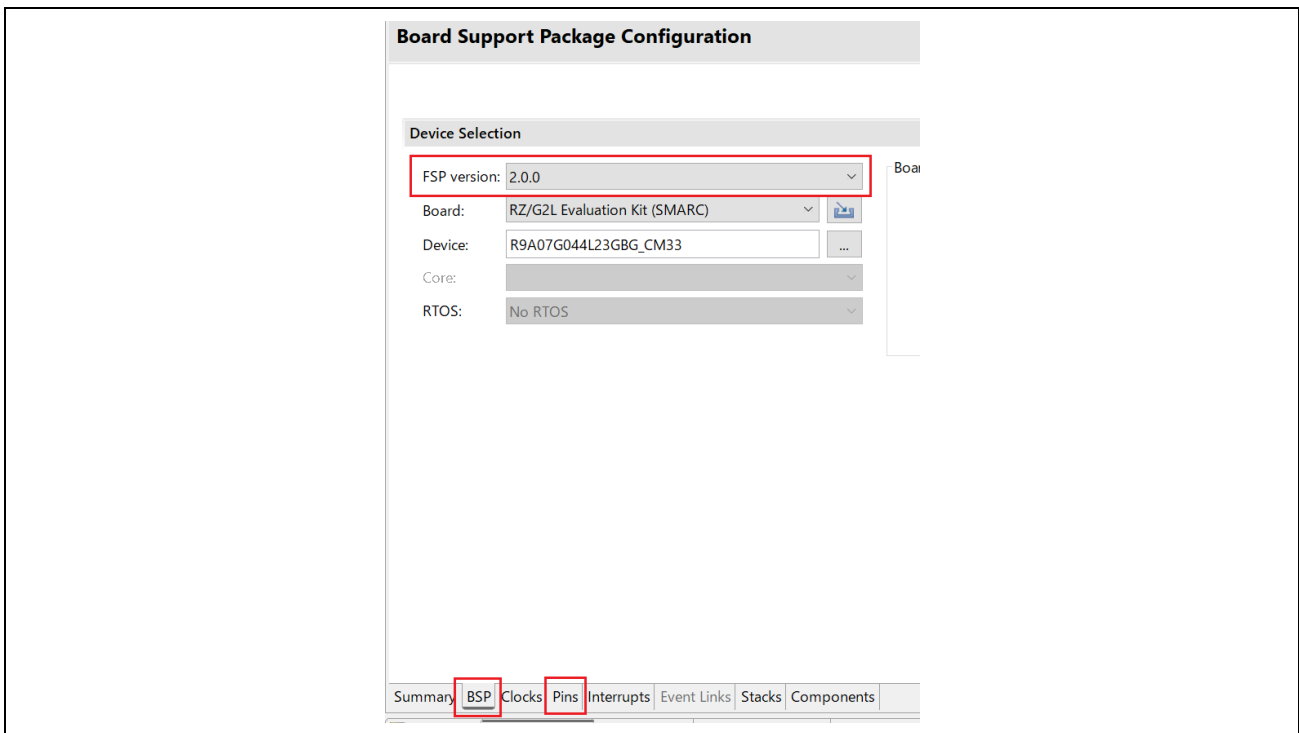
Board Support Package Configuration

Device Selection

FSP version: 2.0.0
Board: RZ/G2L Evaluation Kit (SMARC)
Device: R9A07G044L23GBG_CM33
Core:
RTOS: No RTOS

Boar

Summary BSP Clocks Pins Interrupts Event Links Stacks Components